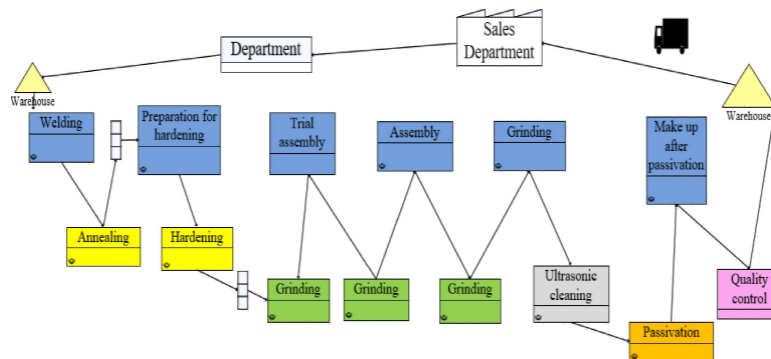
Department

Sales Department

Warehouse

Warehouse

Welding

Preparation for hardening

Trial assembly

Assembly

Grinding

Make up after passivation

Annealing

Hardening

Grinding

Grinding

Grinding

Ultrasonic cleaning

Quality control

Passivation